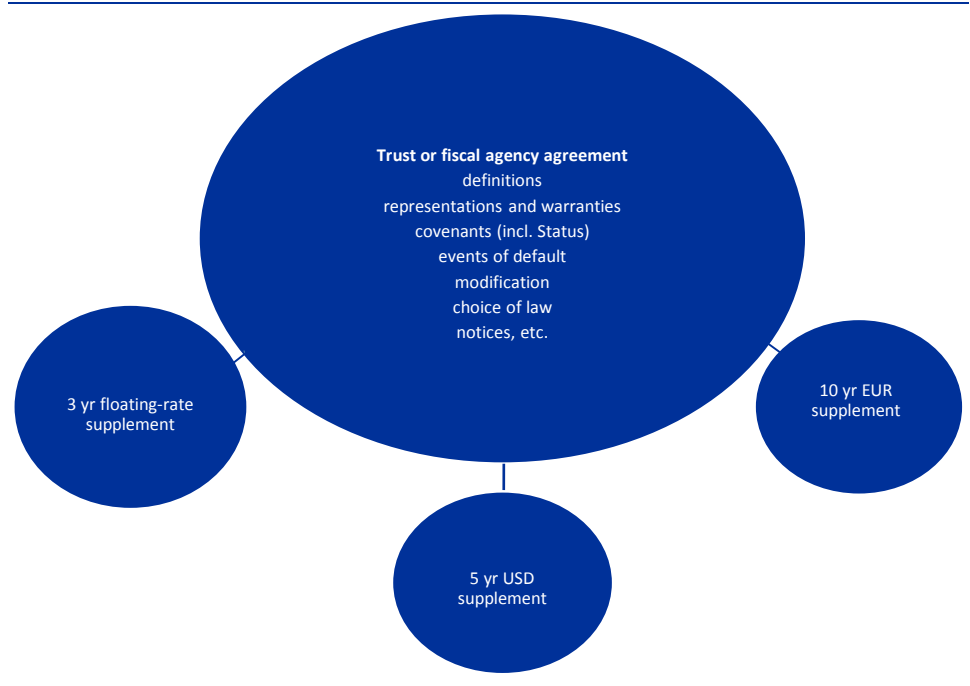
**Trust or fiscal agency agreement**
definitions
representations and warranties
covenants (incl. Status)
events of default
modification
choice of law
notices, etc.

3 yr floating-rate supplement

10 yr EUR supplement

5 yr USD supplement